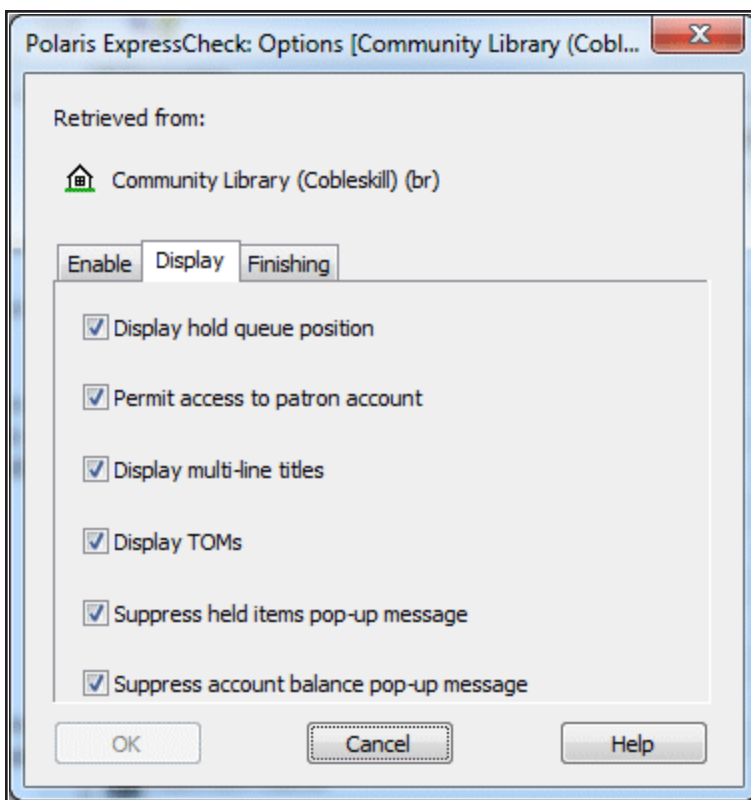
Polaris ExpressCheck: Options [Community Library (Cobl...

Retrieved from:

Community Library (Cobleskill) (br)

Enable Display Finishing

Display hold queue position

Permit access to patron account

Display multi-line titles

Display TOMs

Suppress held items pop-up message

Suppress account balance pop-up message

OK Cancel Help